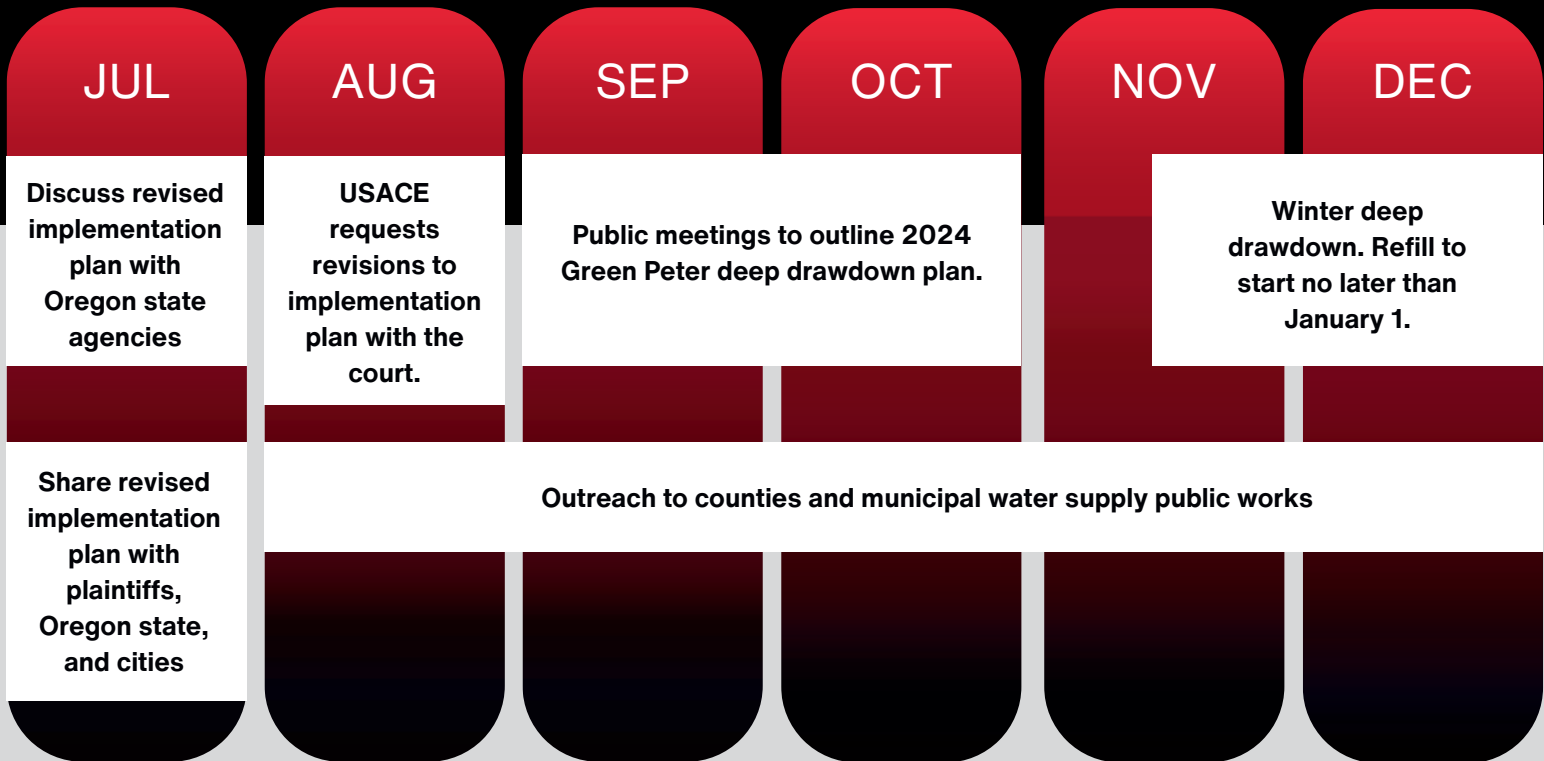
JUL

AUG

SEP

OCT

NOV

DEC

Discuss revised implementation plan with Oregon state agencies

USACE requests revisions to implementation plan with the court.

Public meetings to outline 2024 Green Peter deep drawdown plan.

Winter deep drawdown. Refill to start no later than January 1.

Share revised implementation plan with plaintiffs, Oregon state, and cities

Outreach to counties and municipal water supply public works